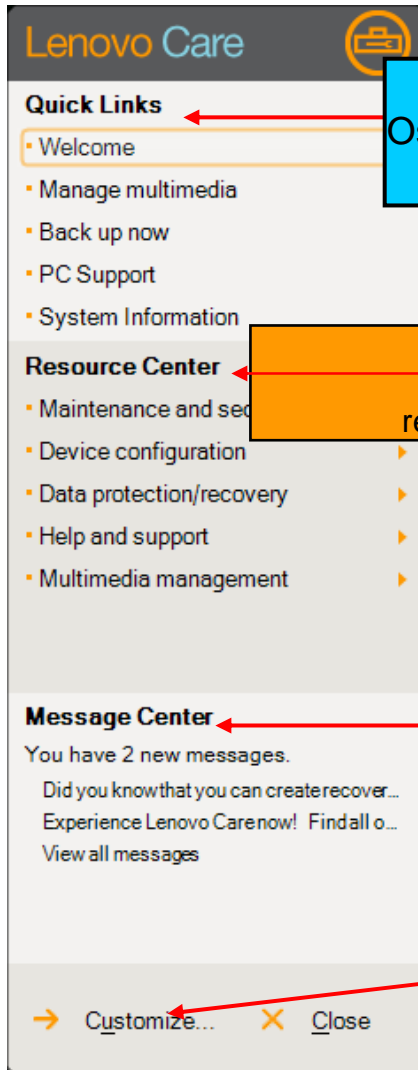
Lenovo Care

Quick Links

O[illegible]

Welcome

Manage multimedia

Back up now

PC Support

System Information

Resource Center

Maintenance and se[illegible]

r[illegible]

Device configuration

Data protection/recovery

Help and support

Multimedia management

Message Center

You have 2 new messages.

Did you know that you can create recover...

Experience Lenovo Care now! Find all o...

View all messages

Customize...

Close